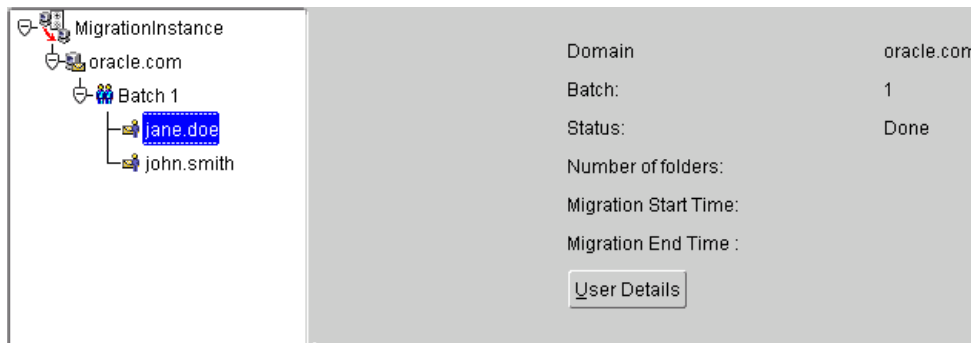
MigrationInstance
oracle.com
Batch 1
jane.doe
john.smith

| | |
|---|---|
| Domain | oracle.com |
| Batch: | 1 |
| Status: | Done |
| Number of folders: | |
| Migration Start Time: | |
| Migration End Time : | |

User Details